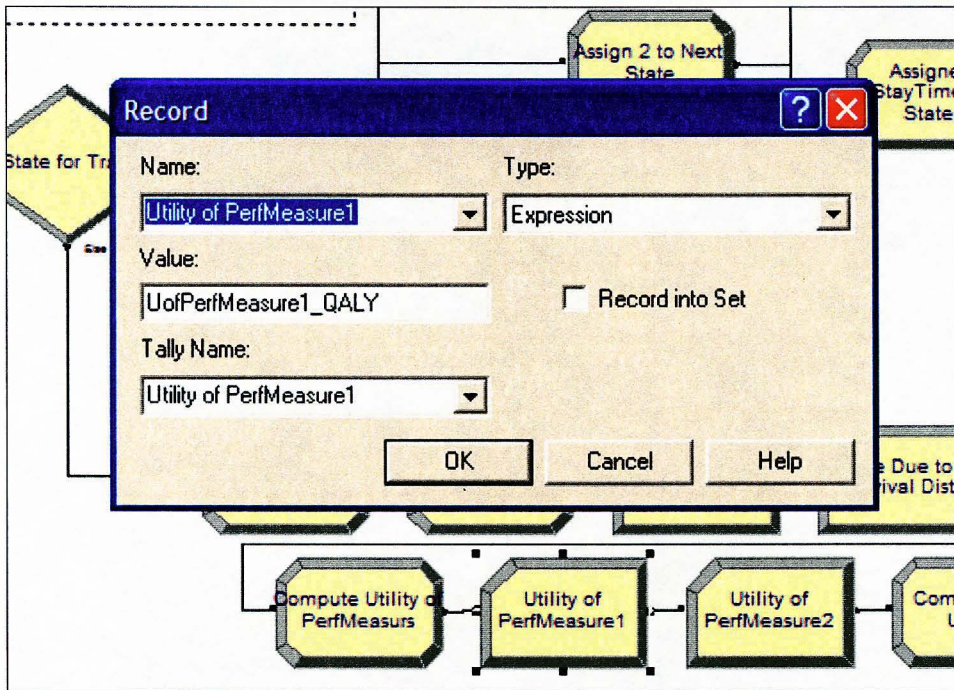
Assign 2 to Next State

Assigne StayTime State

State for Tra

Record

?

Name:

Utility of PerfMeasure1

Type:

Expression

Value:

UofPerfMeasure1_QALY

Record into Set

Tally Name:

Utility of PerfMeasure1

OK

Cancel

Help

e Due to rival Dist

Compute Utility of PerfMeasurs

Utility of PerfMeasure1

Utility of PerfMeasure2

Com U